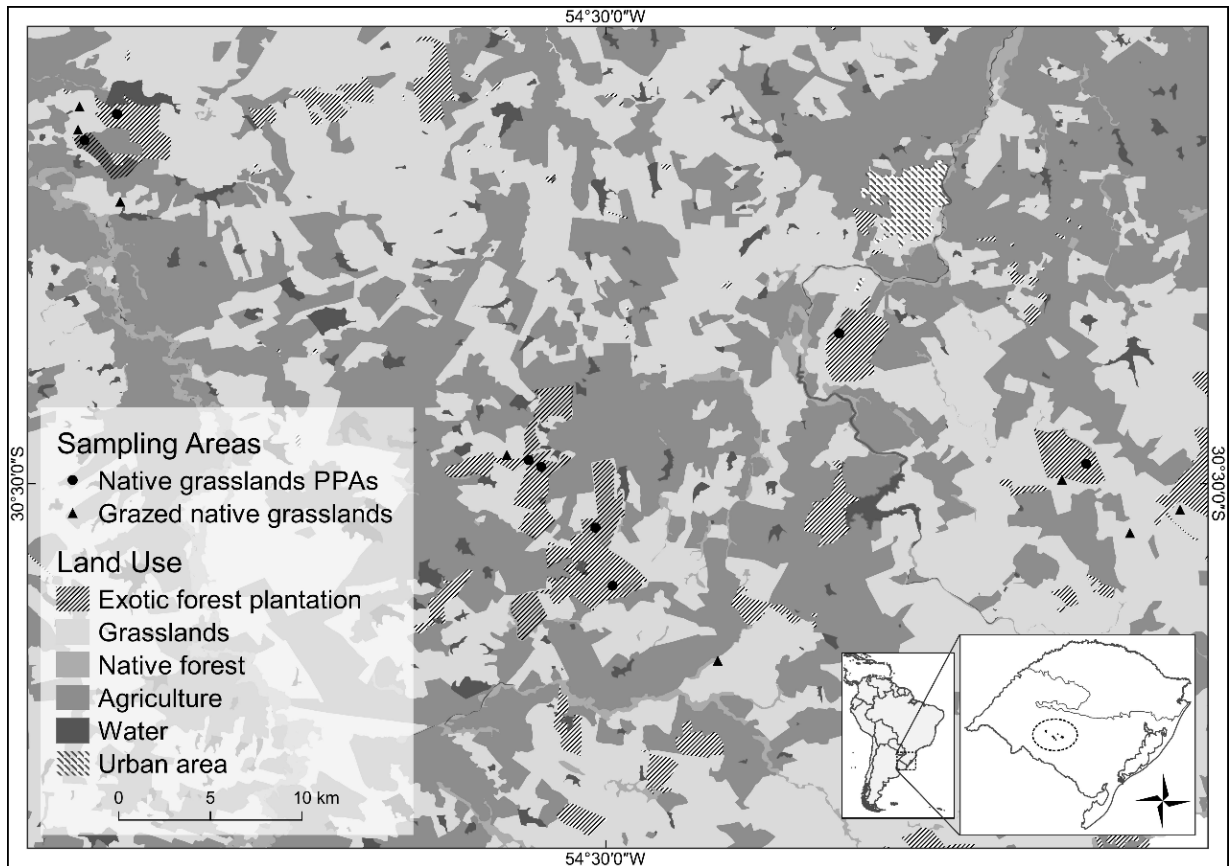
54°30'0"W

30°30'0"S

30°30'0"S

Sampling Areas
Native grasslands PPAs
Grazed native grasslands

Land Use
Exotic forest plantation
Grasslands
Native forest
Agriculture
Water
Urban area

0 5 10 km

54°30'0"W